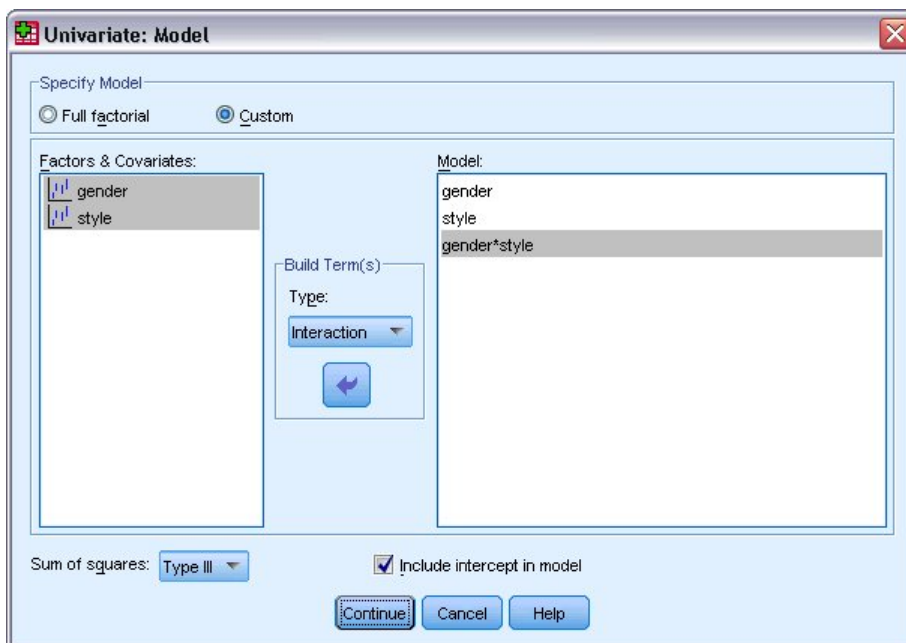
Univariate: Model

Specify Model

Full factorial

Custom

Factors & Covariates:

gender

style

Build Term(s)

Type:

Interaction

Model:

gender

style

gender*style

Sum of squares: Type III

Include intercept in model

Continue

Cancel

Help